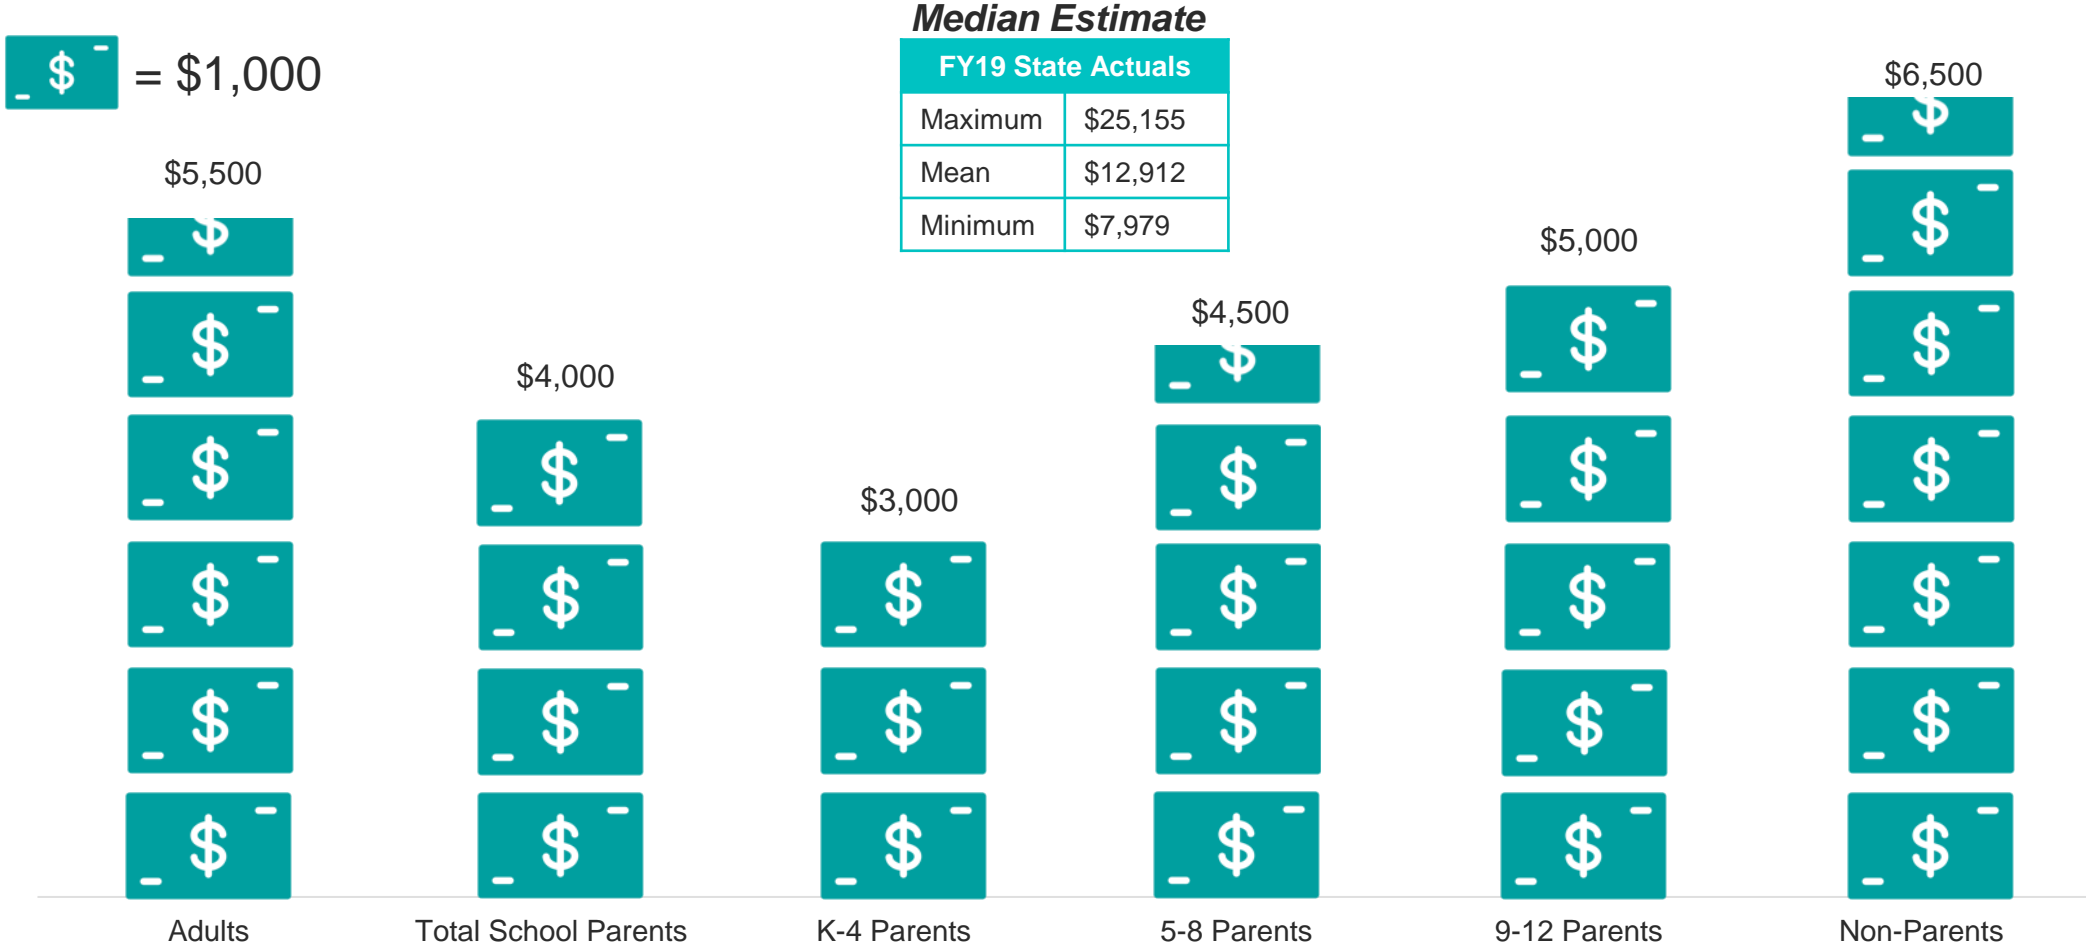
= $1,000

Median Estimate

| FY19 State Actuals | |
|---|---|
| Maximum | $25,155 |
| Mean | $12,912 |
| Minimum | $7,979 |

$5,500
$4,000
$3,000
$4,500
$5,000
$6,500

Adults
Total School Parents
K-4 Parents
5-8 Parents
9-12 Parents
Non-Parents